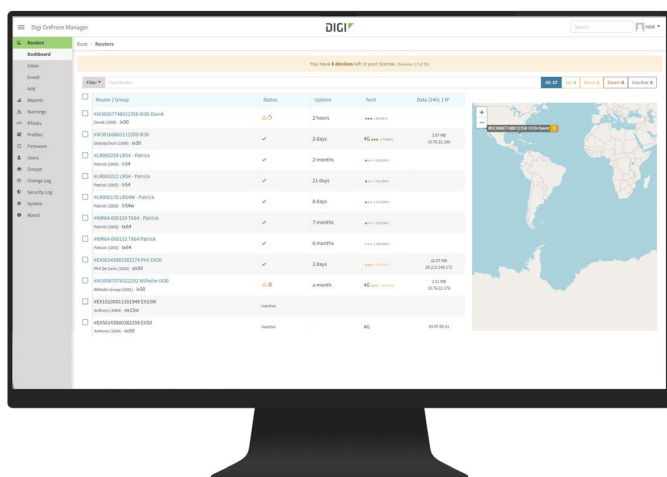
Digi OnPrem Manager

DIGI

Search

root

Routers
Dashboard
Inbox
Enroll
Add
Reports
Warnings
Tasks
Profiles
Firmware
Users
Groups
Change Log
Security Log
System
About

Root | Routers

You have 8 devices left in your license. (Devices: 17 of 25)

Filter | Find Router

All 17 | Up 9 | Warn 2 | Down 0 | Inactive 6

| | Router / Group | Status | Uptime | Tech | Data (24h) / IP |
|---|---|---|---|---|---|
| | IX30 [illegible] David<br>David (1008) · IX30 | | 2 hours | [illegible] | |
| | IX3016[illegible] IX30<br>DistribuTech (1003) · IX30 | ✓ | 2 days | 4G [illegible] | 3.97 MB<br>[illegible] |
| | LR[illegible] LR54 · Patrick<br>Patrick (1003) · lr54 | ✓ | 2 months | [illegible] | |
| | LR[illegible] LR54 · Patrick<br>Patrick (1003) · lr54 | ✓ | 21 days | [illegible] | |
| | LR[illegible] LR54W · Patrick<br>Patrick (1003) · lr54w | ✓ | 8 days | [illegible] | |
| | IXWR64-000123 TX64 · Patrick<br>Patrick (1003) · tx64 | ✓ | 7 months | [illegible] | |
| | IXWR64-000133 TX64 Patrick<br>Patrick (1003) · tx64 | ✓ | 6 months | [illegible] | |
| | EX50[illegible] Phil EX50<br>Phil De Carlo (1002) · ex50 | ✓ | 2 days | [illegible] | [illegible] |
| | IX30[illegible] Wilhelm IX30<br>Wilhelm Group (1001) · ix30 | | a month | 4G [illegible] | 2.21 MB<br>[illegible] |
| | EX15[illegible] EX15W<br>Anthony (1004) · ex15w | Inactive | | | |
| | EX50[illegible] EX50<br>Anthony (1004) · ex50 | Inactive | | 4G | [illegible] |

IX30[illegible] IX30 David